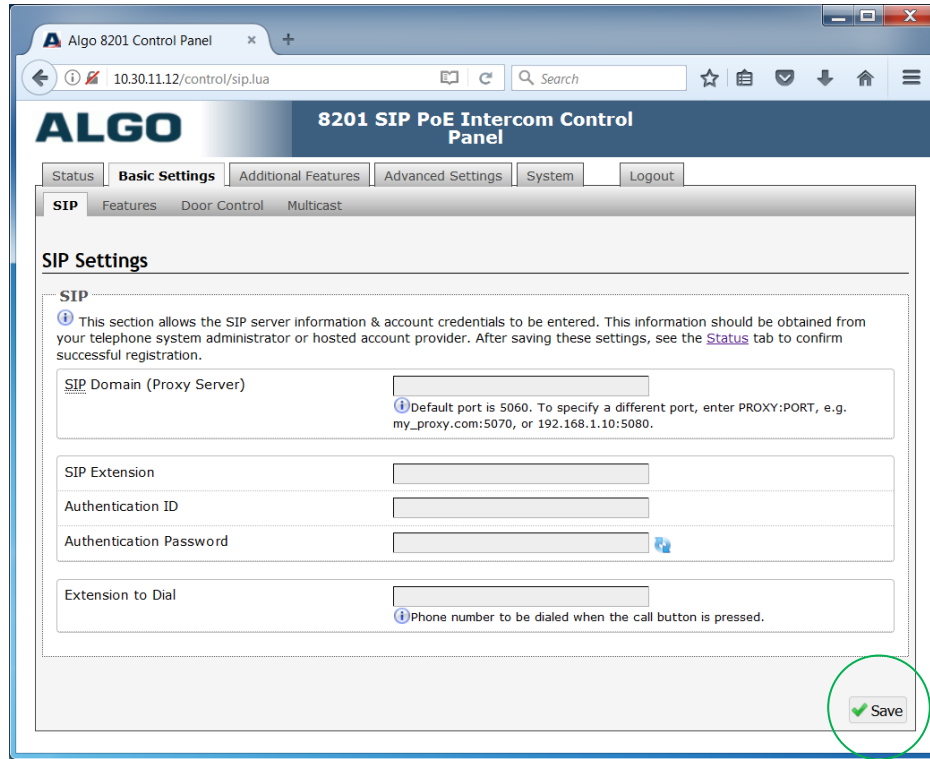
Algo 8201 Control Panel ×

10.30.11.12/control/sip.lua

Search

ALGO

8201 SIP PoE Intercom Control Panel

Status | Basic Settings | Additional Features | Advanced Settings | System | Logout

SIP | Features | Door Control | Multicast

SIP Settings

SIP

This section allows the SIP server information & account credentials to be entered. This information should be obtained from your telephone system administrator or hosted account provider. After saving these settings, see the Status tab to confirm successful registration.

SIP Domain (Proxy Server)

Default port is 5060. To specify a different port, enter PROXY:PORT, e.g. my_proxy.com:5070, or 192.168.1.10:5080.

SIP Extension

Authentication ID

Authentication Password

Extension to Dial

Phone number to be dialed when the call button is pressed.

Save